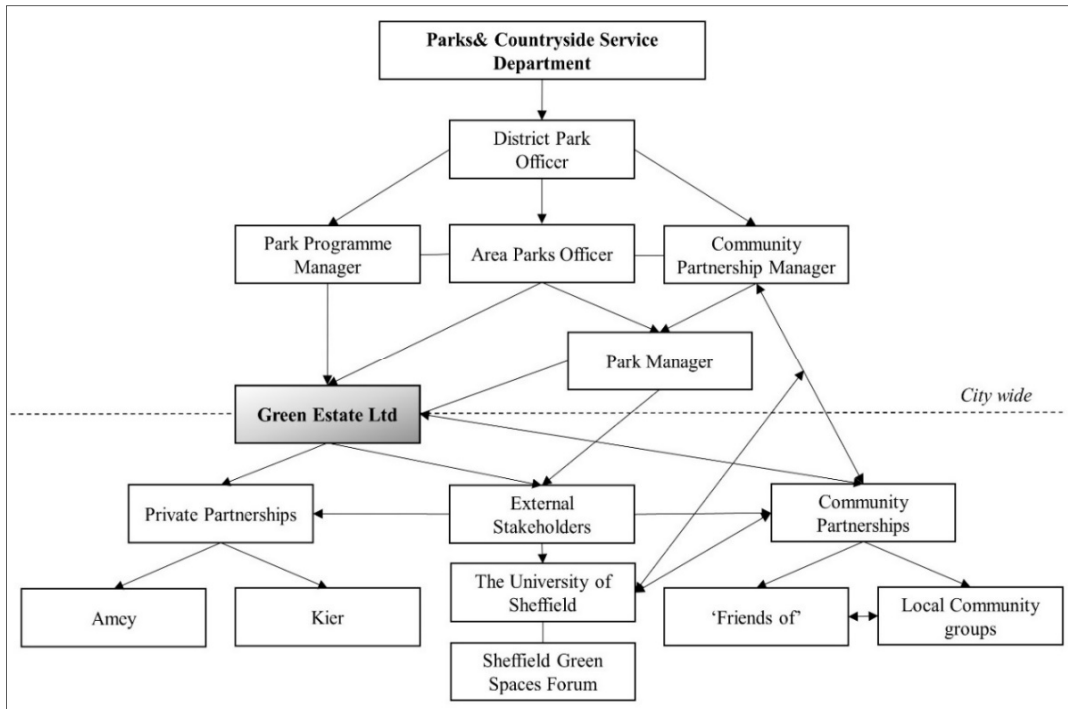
Parks& Countryside Service Department

District Park Officer

Park Programme Manager

Area Parks Officer

Community Partnership Manager

Park Manager

Green Estate Ltd

City wide

Private Partnerships

External Stakeholders

Community Partnerships

Amey

Kier

The University of Sheffield

'Friends of'

Local Community groups

Sheffield Green Spaces Forum